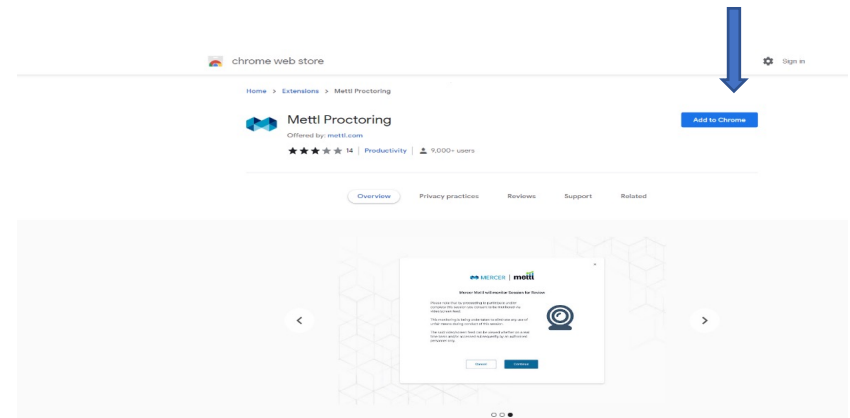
chrome web store

Sign in

Home > Extensions > Mettl Proctoring

Mettl Proctoring

Offered by: mettl.com

14 | Productivity | 9,000+ users

Add to Chrome

Overview Privacy practices Reviews Support Related

MERCER | mettl

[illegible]

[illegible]

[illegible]

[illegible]

Cancel Continue